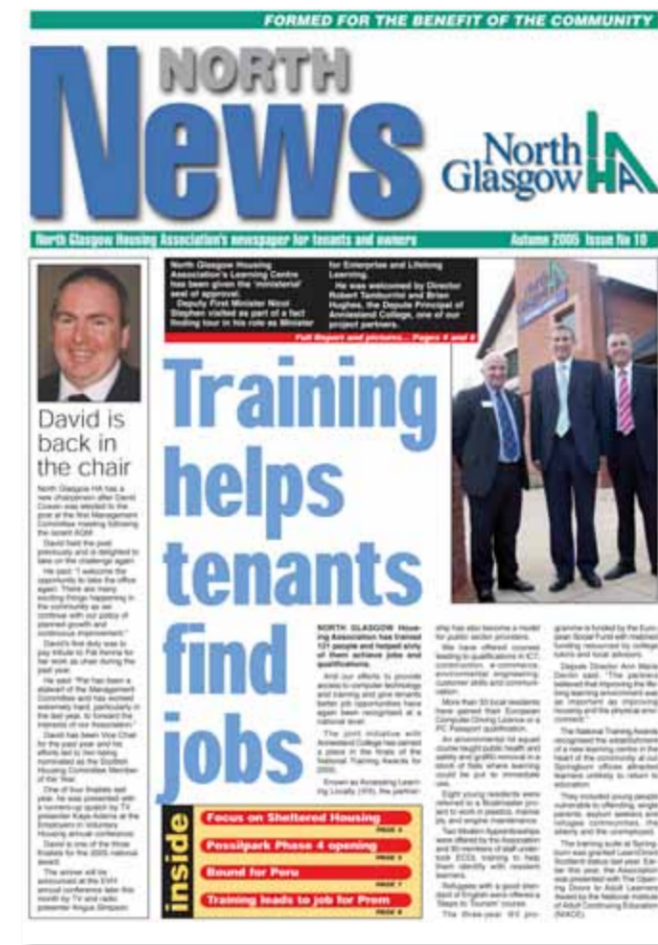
FORMED FOR THE BENEFIT OF THE COMMUNITY

NORTH News

North Glasgow HA

North Glasgow Housing Association's newspaper for tenants and owners

Autumn 2005 Issue No 10

David is back in the chair

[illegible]

North Glasgow Housing Association's Learning Centre has been given the 'ministerial' seal of approval. Deputy First Minister Nicol Stephen visited as part of a fact finding tour in his role as Minister for Enterprise and Lifelong Learning.

He was welcomed by Director Robert Tamburrini and Brian Hughes, the Depute Principal of Anniesland College, one of our project partners.

Full Report and pictures... Pages 4 and 5

Training helps tenants find jobs

NORTH GLASGOW Housing Association has trained 121 people and helped sixty of them achieve jobs and qualifications.

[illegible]

inside

Focus on Sheltered Housing PAGE 2

Possilpark Phase 4 opening PAGE 3

Bound for Peru PAGE 7

Training leads to job for Prem PAGE 8